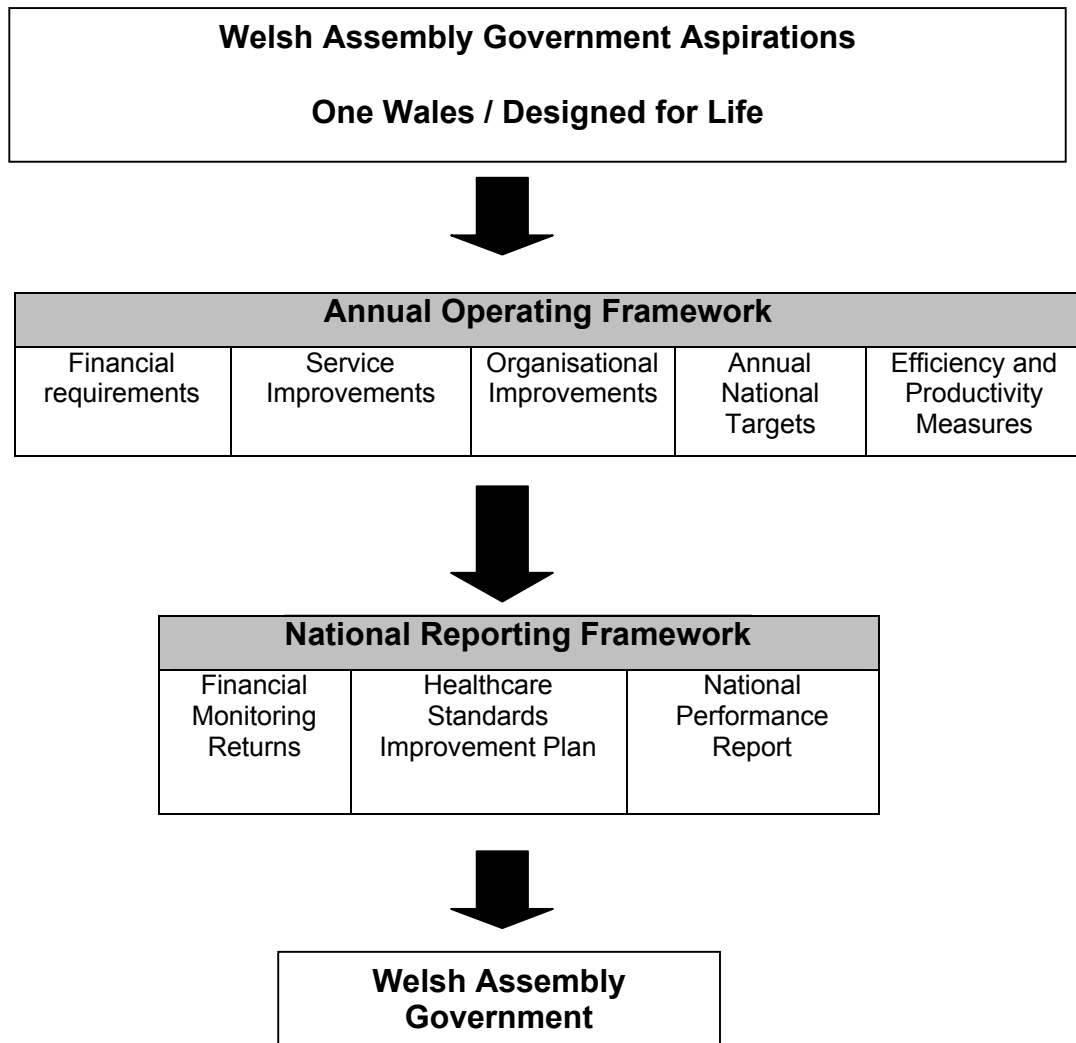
Welsh Assembly Government Aspirations

One Wales / Designed for Life

| Annual Operating Framework | | | | |
|---|---|---|---|---|
| Financial requirements | Service Improvements | Organisational Improvements | Annual National Targets | Efficiency and Productivity Measures |

| National Reporting Framework | | |
|---|---|---|
| Financial Monitoring Returns | Healthcare Standards Improvement Plan | National Performance Report |

Welsh Assembly Government